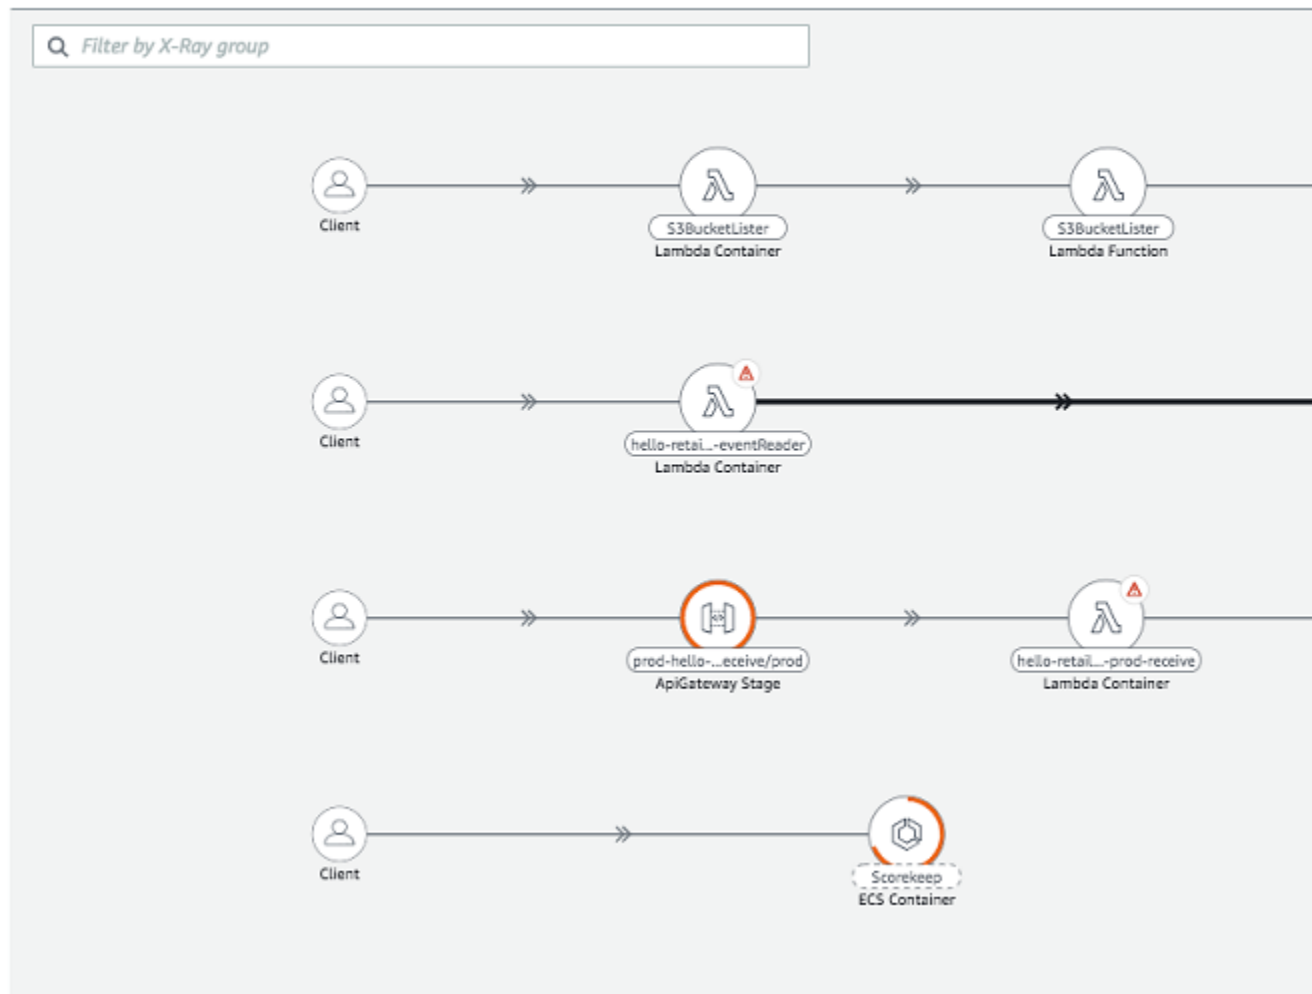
Filter by X-Ray group

Client
S3BucketLister
Lambda Container
S3BucketLister
Lambda Function

Client
hello-retai...-eventReader
Lambda Container

Client
prod-hello-...eceive/prod
ApiGateway Stage
hello-retail...-prod-receive
Lambda Container

Client
Scorekeep
ECS Container